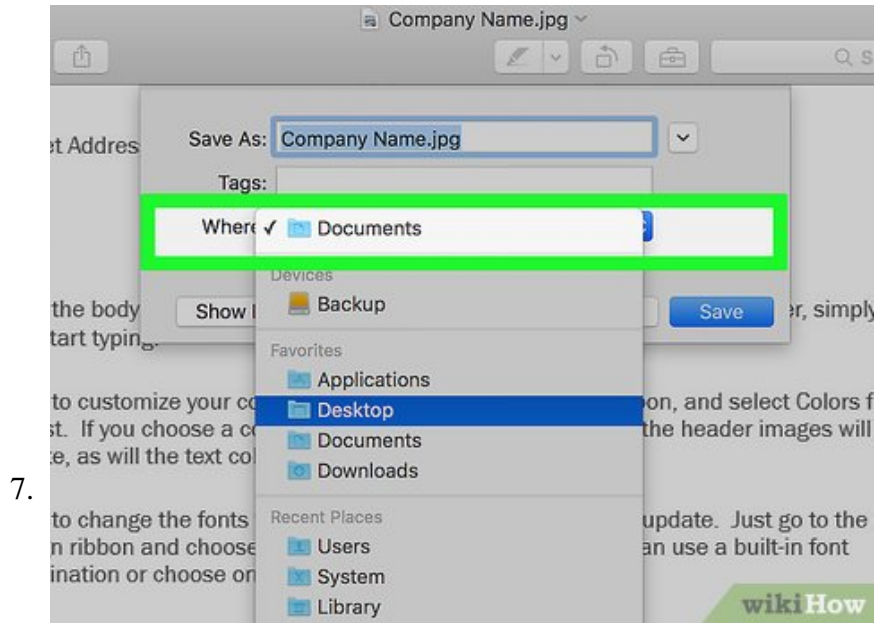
Company Name.jpg

Q S

et Addres

Save As: Company Name.jpg

Tags:

Where ✓ Documents

Devices

Backup

Favorites

Applications

Desktop

Documents

Downloads

Recent Places

Users

System

Library

Show

Save

the body

er, simply

tart typing

to customize your co

on, and select Colors f

st. If you choose a co

the header images will

e, as will the text col

7.

to change the fonts

update. Just go to the

n ribbon and choose

an use a built-in font

ination or choose on

wikiHow